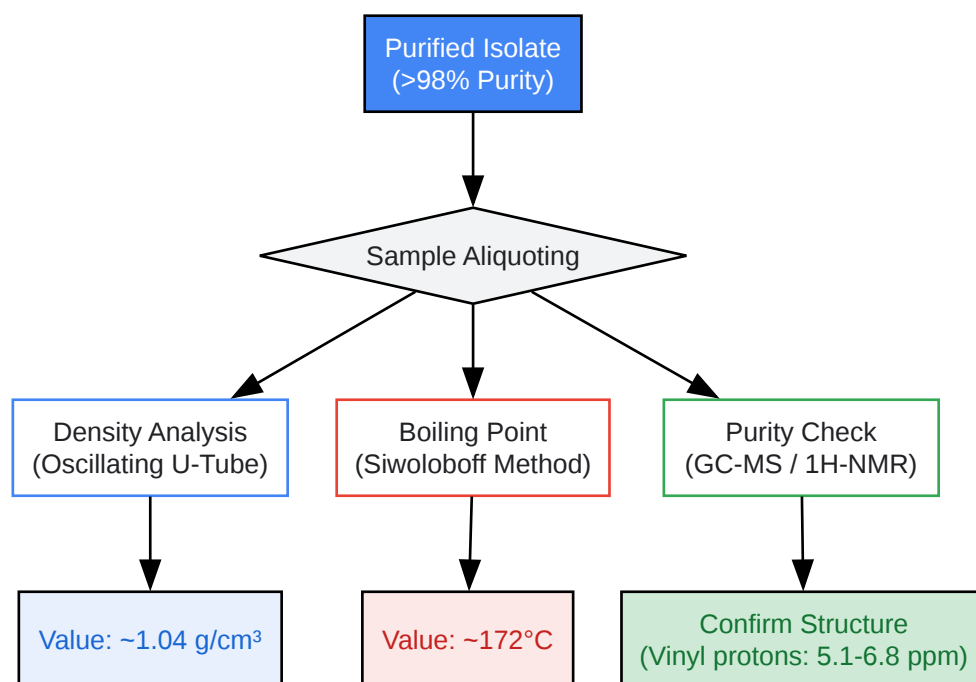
Purified Isolate
(>98% Purity)

Sample Aliquoting

Density Analysis
(Oscillating U-Tube)

Boiling Point
(Siwoloboff Method)

Purity Check
(GC-MS / 1H-NMR)

Value: ~1.04 g/cm³

Value: ~172°C

Confirm Structure
(Vinyl protons: 5.1-6.8 ppm)